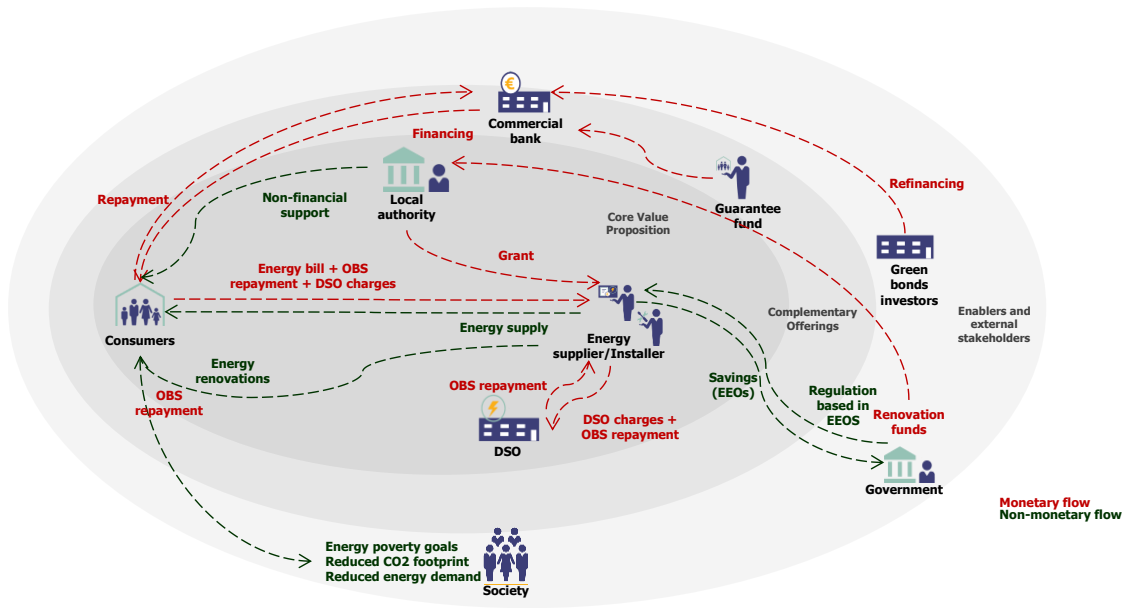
€
Commercial bank

Financing

Repayment

Non-financial support

Local authority

Guarantee fund

Refinancing

Core Value Proposition

Grant

Green bonds investors

Energy bill + OBS repayment + DSO charges

Consumers

Energy supply

Energy supplier/Installer

Complementary Offerings

Enablers and external stakeholders

Energy renovations

OBS repayment

OBS repayment

Savings (EEOs)

Regulation based in EEOS

Renovation funds

DSO

DSO charges + OBS repayment

Government

Monetary flow
Non-monetary flow

Energy poverty goals
Reduced CO2 footprint
Reduced energy demand

Society